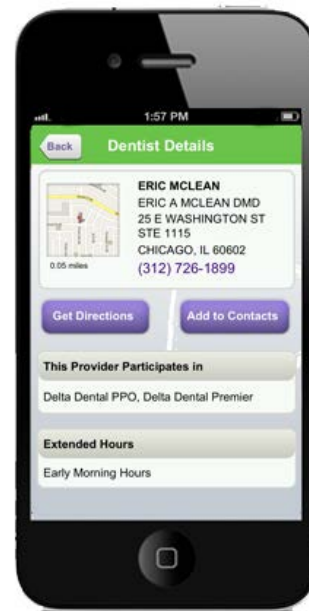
1:57 PM

Back

Dentist Details

0.05 miles

ERIC MCLEAN
ERIC A MCLEAN DMD
25 E WASHINGTON ST
STE 1115
CHICAGO, IL 60602
(312) 726-1899

Get Directions

Add to Contacts

This Provider Participates in

Delta Dental PPO, Delta Dental Premier

Extended Hours

Early Morning Hours